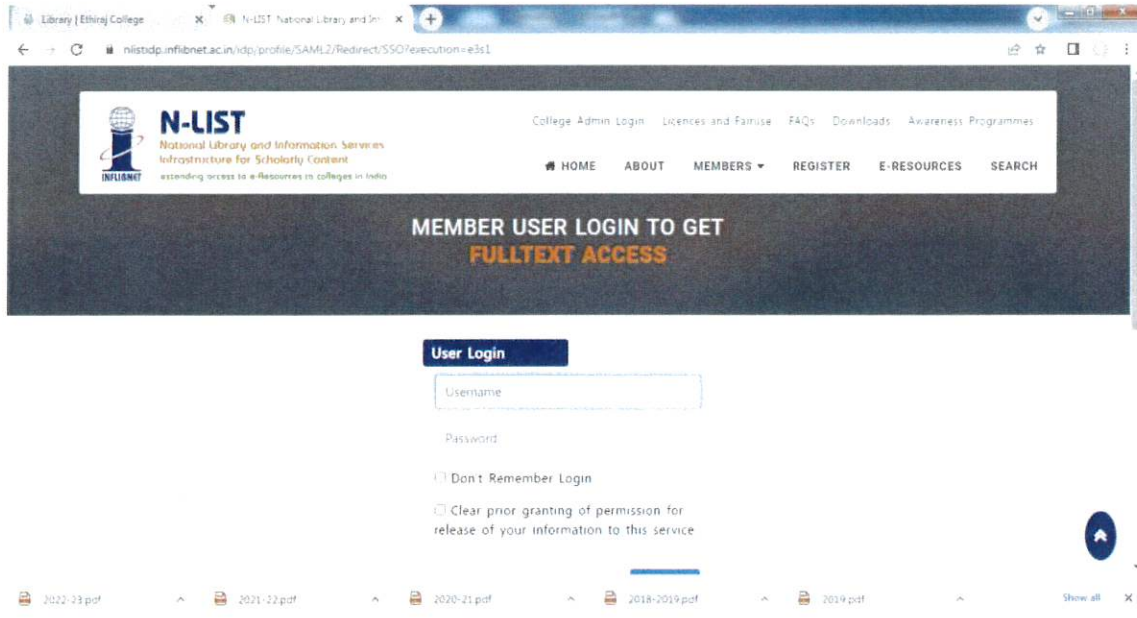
Library | Ethiraj College ×
N-LIST National Library and Inf ×
+

nlistidp.inflibnet.ac.in/idp/profile/SAML2/Redirect/SSO?execution=e3s1

N-LIST
National Library and Information Services Infrastructure for Scholarly Content
extending access to e-Resources in colleges in India
INFLIBNET

College Admin Login Licences and Fairuse FAQs Downloads Awareness Programmes

HOME ABOUT MEMBERS REGISTER E-RESOURCES SEARCH

MEMBER USER LOGIN TO GET
FULLTEXT ACCESS

User Login

Username

Password

Don't Remember Login

Clear prior granting of permission for release of your information to this service

2022-23.pdf
2021-22.pdf
2020-21.pdf
2018-2019.pdf
2019.pdf
Show all
×